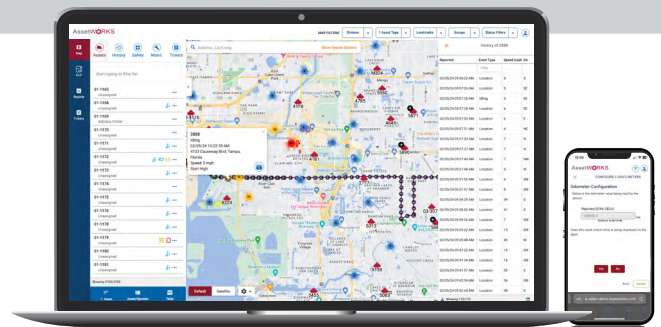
AssetWORKS

MAP FILTERS Division 1 Saved Tabs Landmarks Groups Status Filters

Map

Assets History Safety Maint. Tickets

Start typing to filter list

01-1942
Unassigned

01-1948
Unassigned

01-1568

01-1570
Unassigned

01-1571
Unassigned

01-1572
Unassigned

01-1573
Unassigned

01-1574
Unassigned

01-1575
Unassigned

01-1576
Unassigned

01-1578
Unassigned

01-1579
Unassigned

01-1581
Unassigned

Address, Lat/Long

More Search Options

2889
Idling
02/05/24 10:22:16 AM
4133 Causeway Blvd, Tampa, Florida
Speed: 0 mph
Start High

Default Satellite

History of 2889

| Reported | Event Type | Speed (mph) | Dir |
|---|---|---|---|
| 02/05/24 9:29:52 AM | Location | 6 | S |
| 02/05/24 9:30:52 AM | Location | 5 | SE |
| 02/05/24 9:31:52 AM | Idling | 6 | SE |
| 02/05/24 9:32:52 AM | Location | 6 | SE |
| 02/05/24 9:33:52 AM | Location | 4 | NE |
| 02/05/24 9:34:52 AM | Location | 5 | S |
| 02/05/24 9:35:52 AM | Location | 6 | S |
| 02/05/24 9:36:52 AM | Location | 7 | NW |
| 02/05/24 9:37:52 AM | Location | 8 | W |
| 02/05/24 9:38:52 AM | Location | 5 | W |
| 02/05/24 9:39:52 AM | Location | 4 | W |
| 02/05/24 9:40:52 AM | Location | 5 | S |
| 02/05/24 9:41:52 AM | Location | 6 | S |
| 02/05/24 9:42:52 AM | Location | 24 | S |
| 02/05/24 9:43:52 AM | Location | 34 | W |
| 02/05/24 9:44:52 AM | Location | 30 | W |
| 02/05/24 9:45:52 AM | Location | 12 | S |
| 02/05/24 9:46:52 AM | Location | 6 | W |
| 02/05/24 9:47:52 AM | Location | 5 | W |
| 02/05/24 9:48:52 AM | Location | 4 | W |
| 02/05/24 9:49:52 AM | Location | 5 | W |

AssetWORKS

CONFIGURE 2889'S METERS

Odometer Configuration
Below is the odometer value being tracked by the device.

Reported (02/06/24 08:22)

Use this value to set the odometer.

Yes No

Back Close